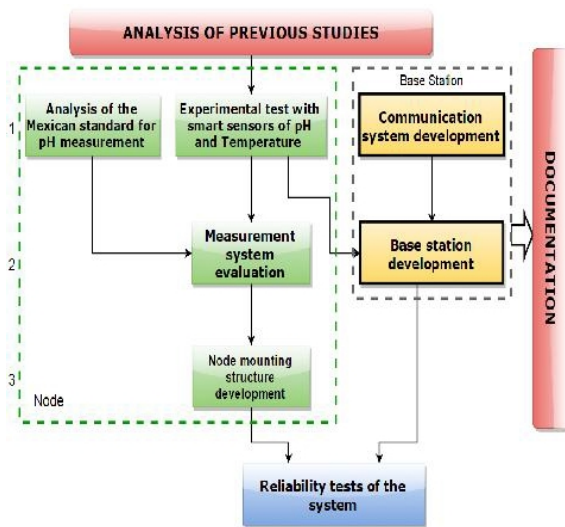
ANALYSIS OF PREVIOUS STUDIES

Base Station

1

Analysis of the Mexican standard for pH measurement

Experimental test with smart sensors of pH and Temperature

Communication system development

DOCUMENTATION

2

Measurement system evaluation

Base station development

3

Node mounting structure development

Node

Reliability tests of the system